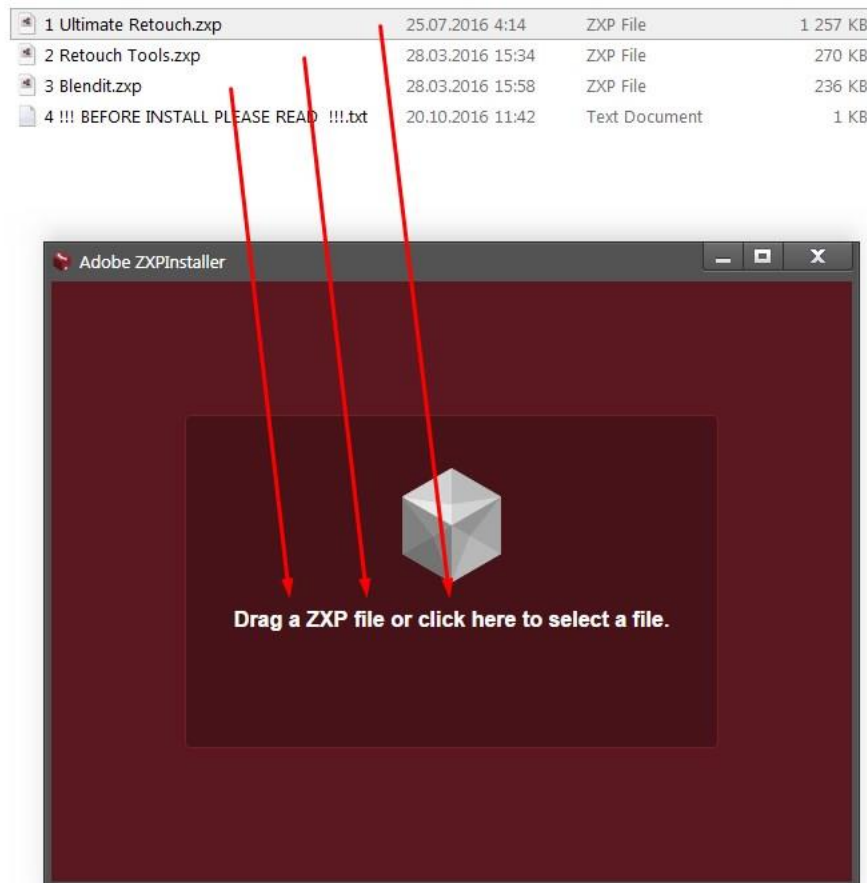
| | | | |
|---|---|---|---|
| 1 Ultimate Retouch.zxp | 25.07.2016 4:14 | ZXP File | 1 257 KB |
| 2 Retouch Tools.zxp | 28.03.2016 15:34 | ZXP File | 270 KB |
| 3 Blendit.zxp | 28.03.2016 15:58 | ZXP File | 236 KB |
| 4 !!! BEFORE INSTALL PLEASE READ !!!.txt | 20.10.2016 11:42 | Text Document | 1 KB |

Adobe ZXPInstaller

X

Drag a ZXP file or click here to select a file.